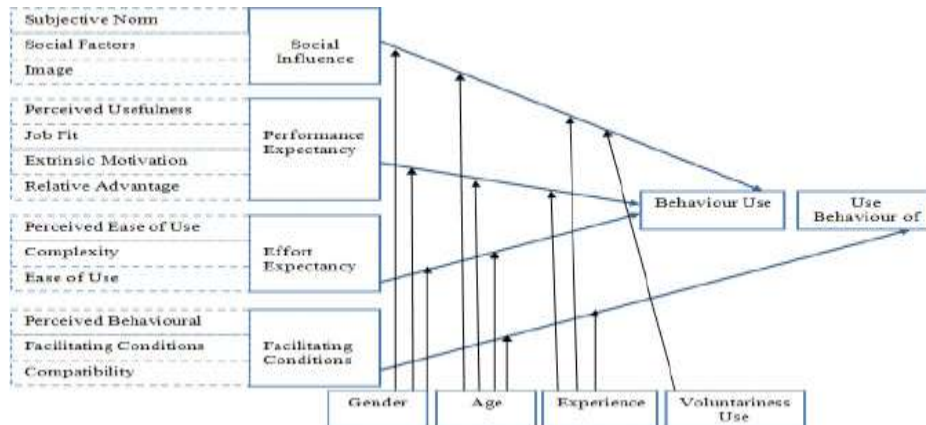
Subjective Norm
Social Factors
Image

Social Influence

Perceived Usefulness
Job Fit
Extrinsic Motivation
Relative Advantage

Performance Expectancy

Perceived Ease of Use
Complexity
Ease of Use

Effort Expectancy

Perceived Behavioural
Facilitating Conditions
Compatibility

Facilitating Conditions

Behaviour Use

Use Behaviour of

Gender

Age

Experience

Voluntariness Use